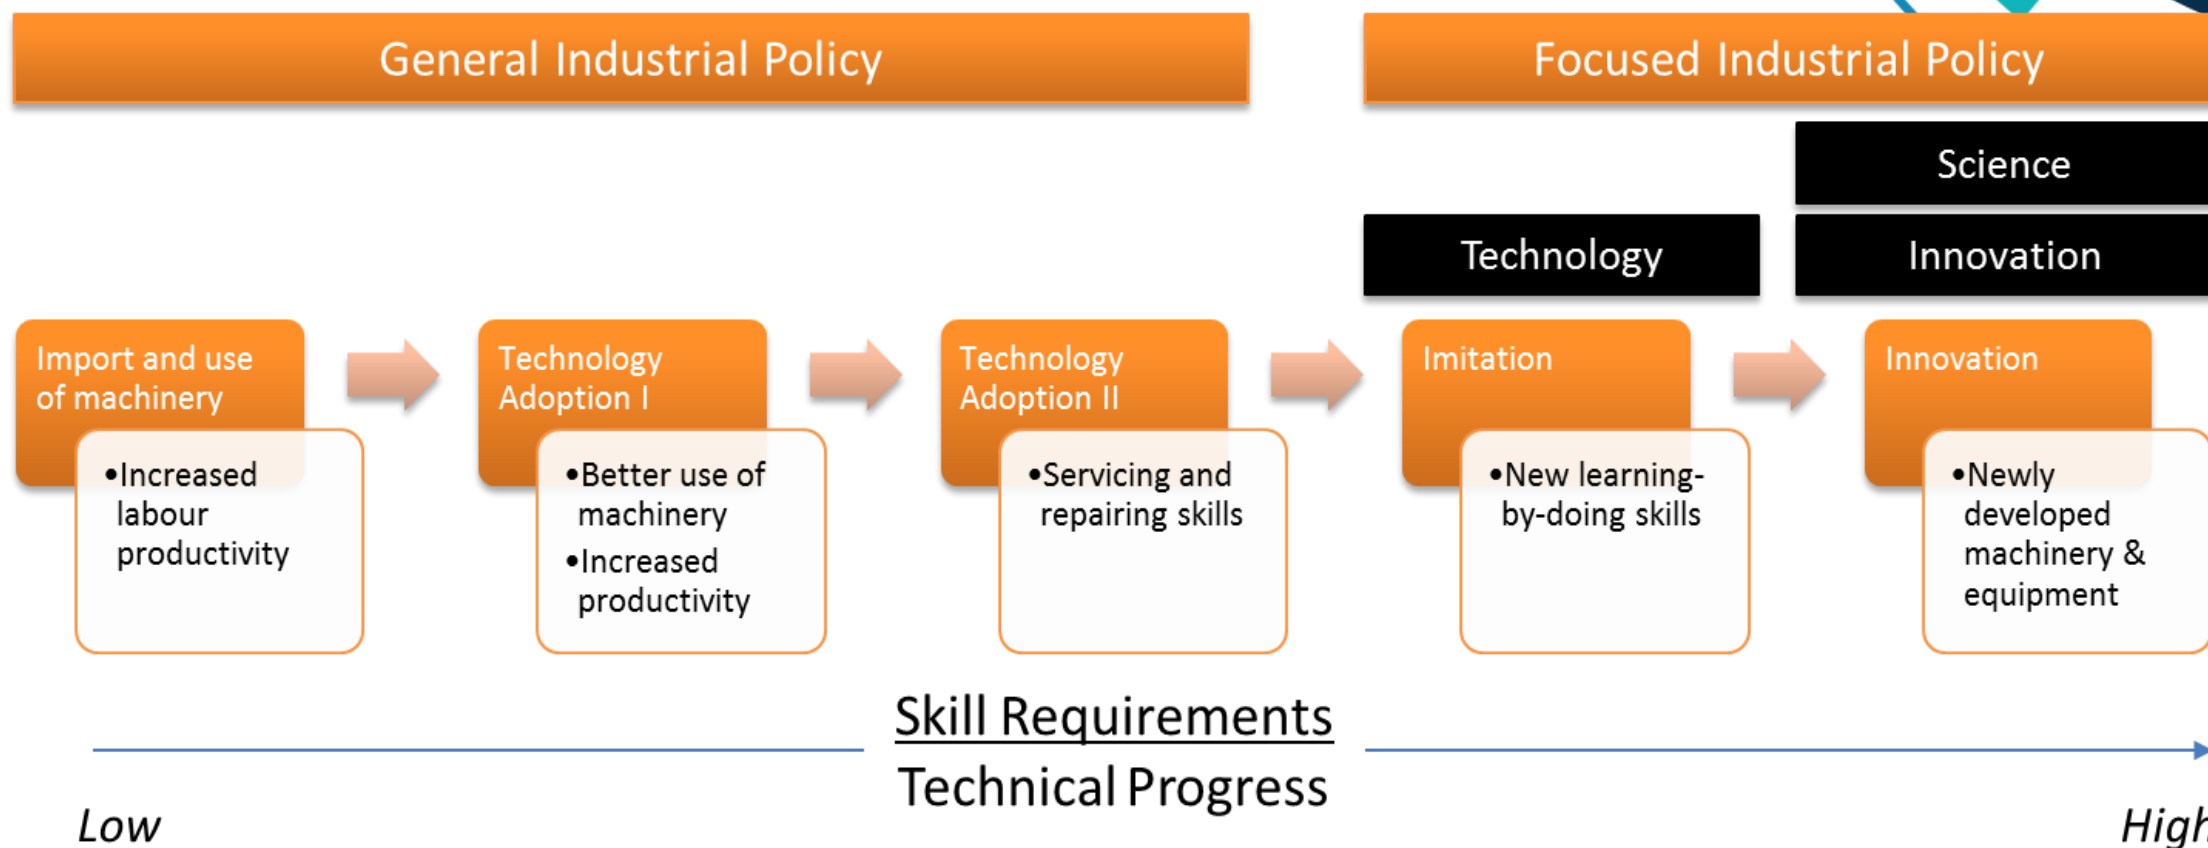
General Industrial Policy

Focused Industrial Policy

Science

Technology

Innovation

Import and use of machinery

•Increased labour productivity

Technology Adoption I

•Better use of machinery
•Increased productivity

Technology Adoption II

•Servicing and repairing skills

Imitation

•New learning-by-doing skills

Innovation

•Newly developed machinery & equipment

Skill Requirements

Technical Progress

Low

High